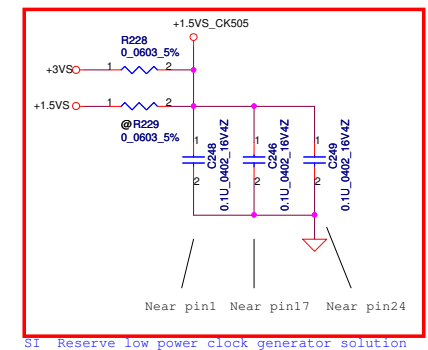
+1.5VS_CK505

R228
0_0603_5%

+3VS 1 2

+1.5VS 1 2

@R229
0_0603_5%

1
C248
0.1U_0402_16V4Z
2

1
C246
0.1U_0402_16V4Z
2

1
C249
0.1U_0402_16V4Z
2

Near pin1 Near pin17 Near pin24

SI Reserve low power clock generator solution